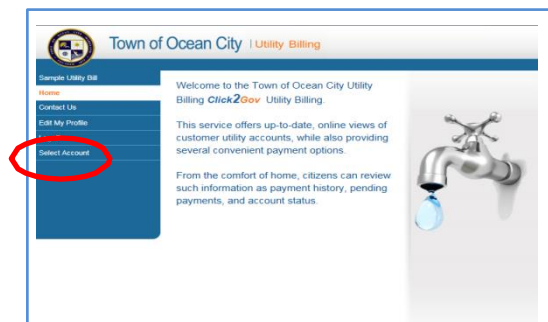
Town of Ocean City | Utility Billing

Sample Utility Bill
Home
Contact Us
Edit My Profile
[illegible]
Select Account

Welcome to the Town of Ocean City Utility Billing Click2Gov Utility Billing.

This service offers up-to-date, online views of customer utility accounts, while also providing several convenient payment options.

From the comfort of home, citizens can review such information as payment history, pending payments, and account status.